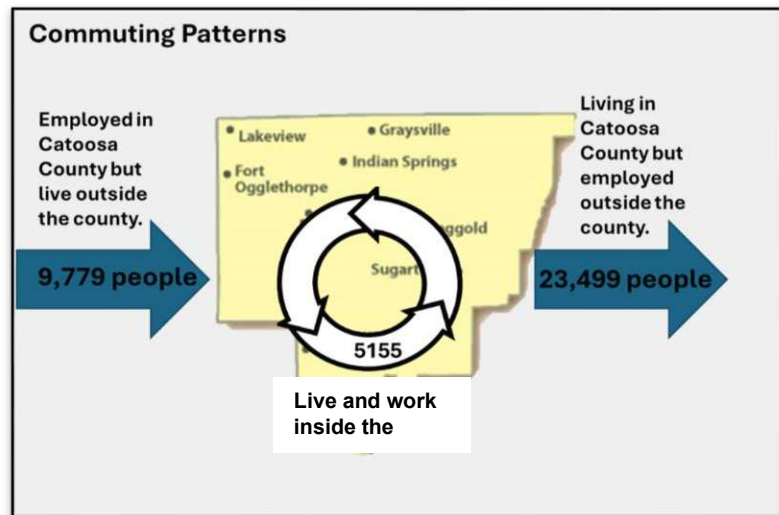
Commuting Patterns

Employed in Catoosa County but live outside the county.

9,779 people

Lakeview

Graysville

Indian Springs

Fort Ogglethorpe

ggold

Sugart

5155

Live and work inside the

Living in Catoosa County but employed outside the county.

23,499 people